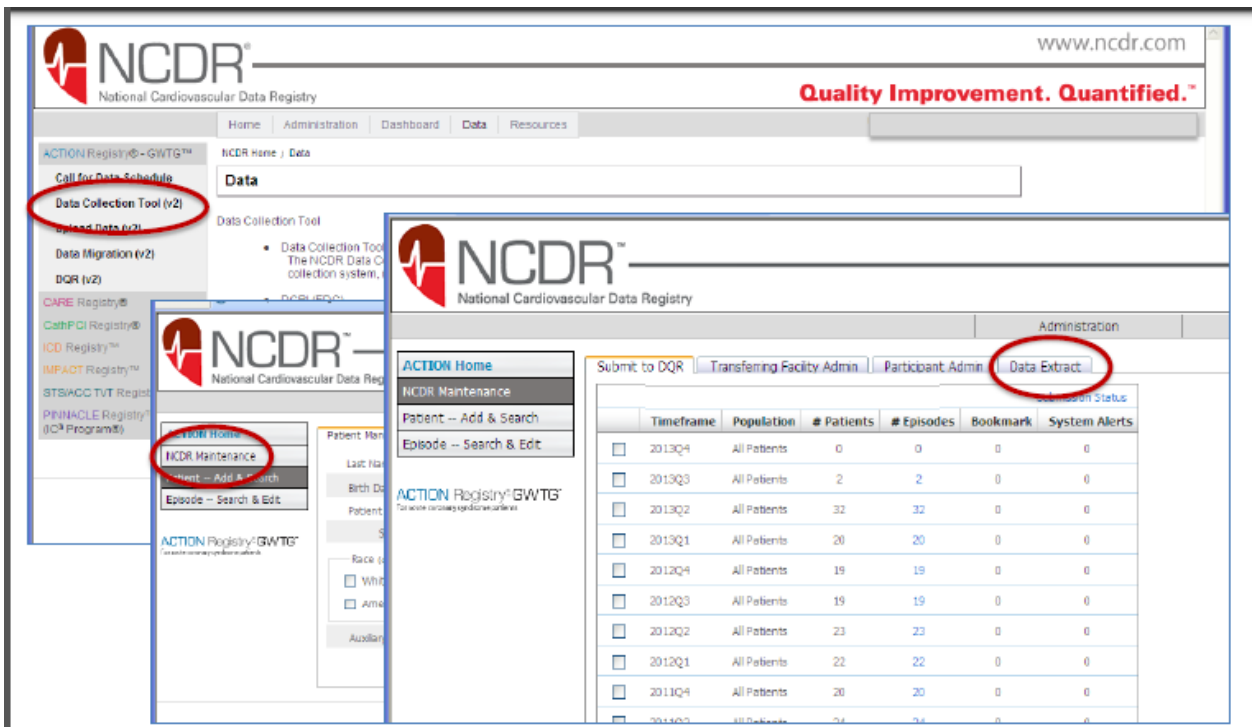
NCDR® National Cardiovascular Data Registry

www.ncdr.com

Quality Improvement. Quantified.™

Home | Administration | Dashboard | Data | Resources

ACTION Registry® - GWTG™

Call for Data Schedule

Data Collection Tool (v2)

Upload Data (v2)

Data Migration (v2)

DQR (v2)

CARE Registry®

CathPCI Registry®

ICD Registry™

IMPACT Registry™

STS/ACC TVT Regist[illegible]

PINNACLE Registry® (IC³ Program®)

NCDR Home › Data

Data

Data Collection Tool

• Data Collection Tool The NCDR Data C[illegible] collection system, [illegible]

• DCSI (EDC)

NCDR™ National Cardiovascular Data Regi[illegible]

ACTION Home

NCDR Maintenance

Patient -- Add & Search

Episode -- Search & Edit

ACTION Registry® GWTG™

Patient Man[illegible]

Last Na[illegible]

Birth Do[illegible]

Patient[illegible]

Race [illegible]

Whit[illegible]

Ame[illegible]

Auxilia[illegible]

NCDR™ National Cardiovascular Data Registry

Administration

ACTION Home

NCDR Maintenance

Patient -- Add & Search

Episode -- Search & Edit

ACTION Registry® GWTG™

Submit to DQR | Transfering Facility Admin | Participant Admin | Data Extract

Submission Status

| | Timeframe | Population | # Patients | # Episodes | Bookmark | System Alerts |
|---|---|---|---|---|---|---|
| ☐ | 2013Q4 | All Patients | 0 | 0 | 0 | 0 |
| ☐ | 2013Q3 | All Patients | 2 | 2 | 0 | 0 |
| ☐ | 2013Q2 | All Patients | 32 | 32 | 0 | 0 |
| ☐ | 2013Q1 | All Patients | 20 | 20 | 0 | 0 |
| ☐ | 2012Q4 | All Patients | 19 | 19 | 0 | 0 |
| ☐ | 2012Q3 | All Patients | 19 | 19 | 0 | 0 |
| ☐ | 2012Q2 | All Patients | 23 | 23 | 0 | 0 |
| ☐ | 2012Q1 | All Patients | 22 | 22 | 0 | 0 |
| ☐ | 2011Q4 | All Patients | 20 | 20 | 0 | 0 |